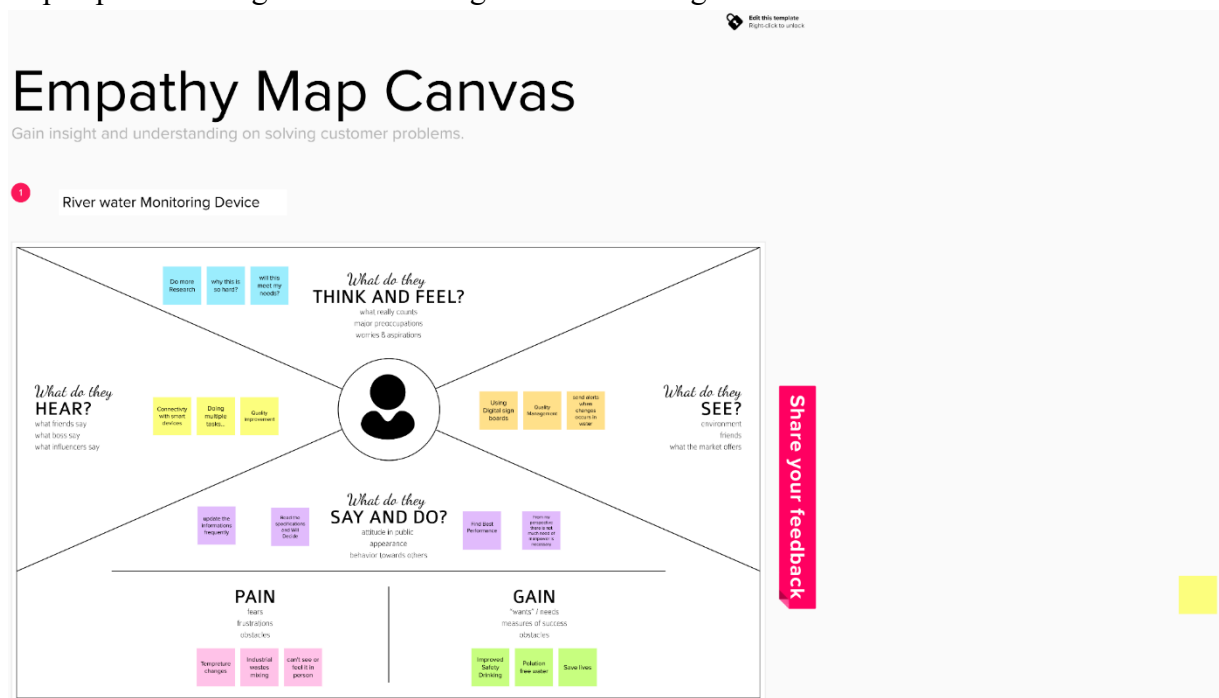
Edit this template
Right click to unlock

Empathy Map Canvas

Gain insight and understanding on solving customer problems.

1

River water Monitoring Device

Do more Research

why this is so hard?

will this meet my needs?

What do they
THINK AND FEEL?
what really counts
major preoccupations
worries & aspirations

What do they
HEAR?
what friends say
what boss say
what influencers say

Connectivity with smart devices

Doing multiple tasks...

Quality improvement

Using Digital sign boards

Quality Management

send alerts when changes occurs in water

What do they
SEE?
environment
friends
what the market offers

update the information frequently

Read the specifications and Will Decide

What do they
SAY AND DO?
attitude in public
appearance
behavior towards others

Find Best Performance

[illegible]

PAIN
fears
frustrations
obstacles

Temperature changes

Industrial wastes mixing

can't see or feel it in person

GAIN
"wants" / needs
measures of success
obstacles

Improved Safety Drinking

Polution free water

Save lives

Share your feedback